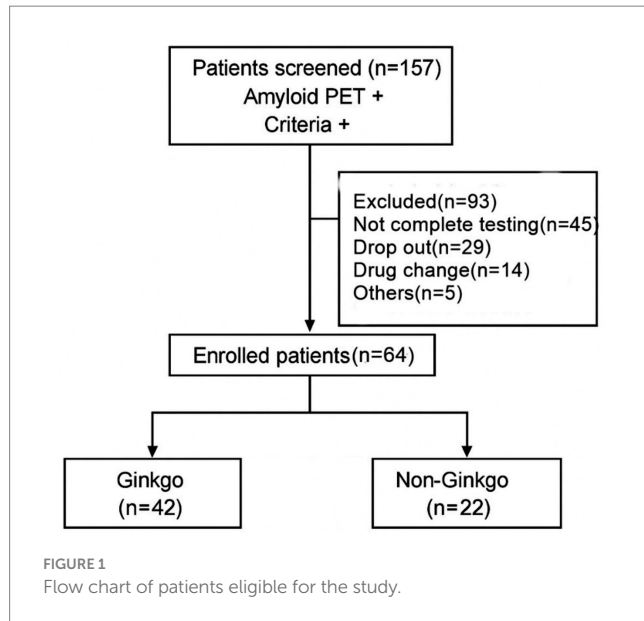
Patients screened (n=157)
Amyloid PET +
Criteria +

Excluded(n=93)
Not complete testing(n=45)
Drop out(n=29)
Drug change(n=14)
Others(n=5)

Enrolled patients(n=64)

Ginkgo
(n=42)

Non-Ginkgo
(n=22)

FIGURE 1
Flow chart of patients eligible for the study.